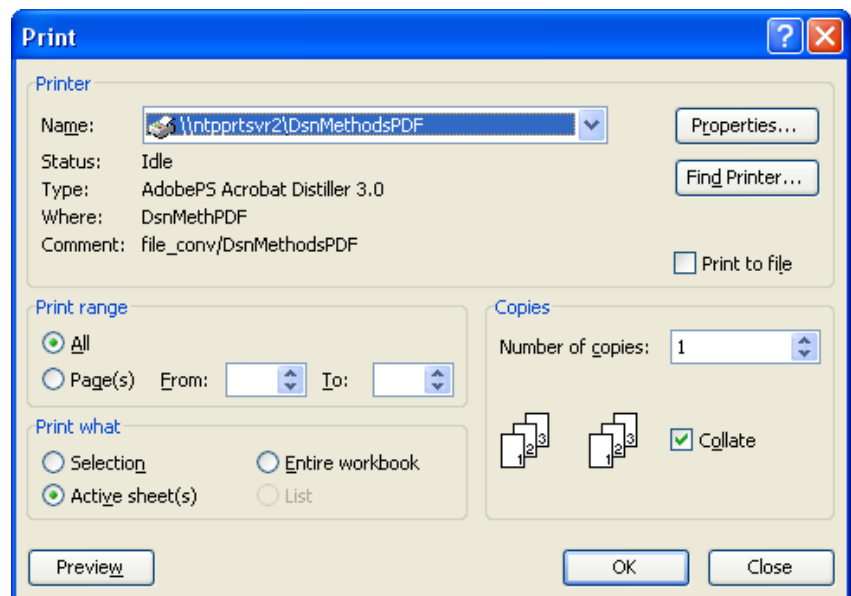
Print

?

Printer

Name: \\ntpprtsvr2\DsnMethodsPDF

Status: Idle

Type: AdobePS Acrobat Distiller 3.0

Where: DsnMethPDF

Comment: file_conv/DsnMethodsPDF

Properties...

Find Printer...

Print to file

Print range

All

Page(s) From: To:

Copies

Number of copies: 1

1 2 3

1 2 3

Collate

Print what

Selection

Entire workbook

Active sheet(s)

List

Preview

OK

Close